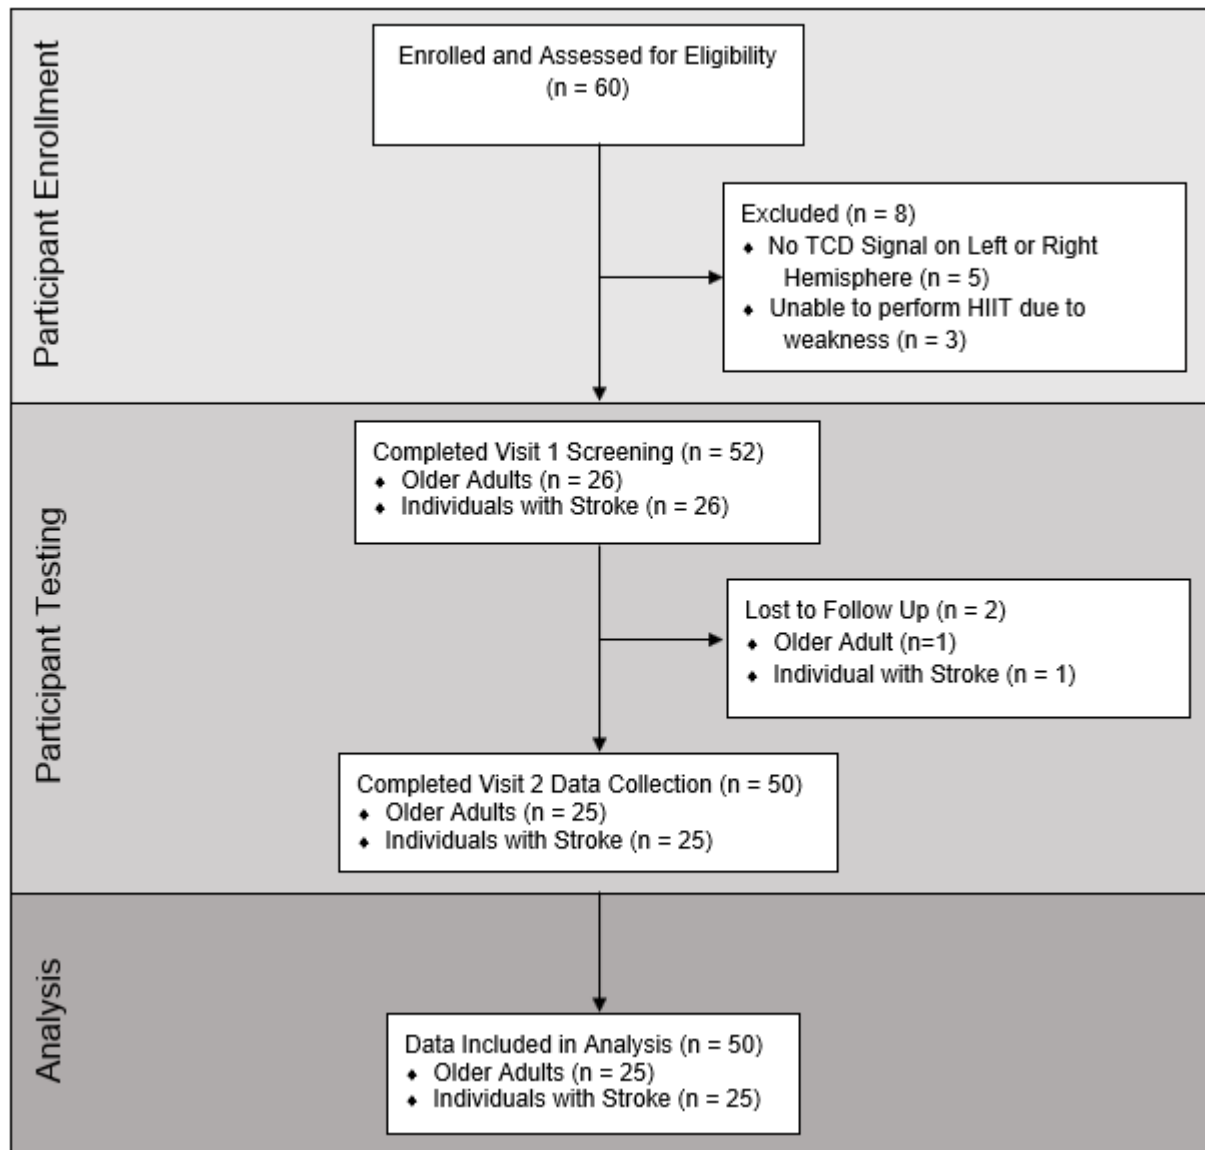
Participant Enrollment

Enrolled and Assessed for Eligibility (n = 60)

Excluded (n = 8)
• No TCD Signal on Left or Right Hemisphere (n = 5)
• Unable to perform HIIT due to weakness (n = 3)

Participant Testing

Completed Visit 1 Screening (n = 52)
• Older Adults (n = 26)
• Individuals with Stroke (n = 26)

Lost to Follow Up (n = 2)
• Older Adult (n=1)
• Individual with Stroke (n = 1)

Completed Visit 2 Data Collection (n = 50)
• Older Adults (n = 25)
• Individuals with Stroke (n = 25)

Analysis

Data Included in Analysis (n = 50)
• Older Adults (n = 25)
• Individuals with Stroke (n = 25)